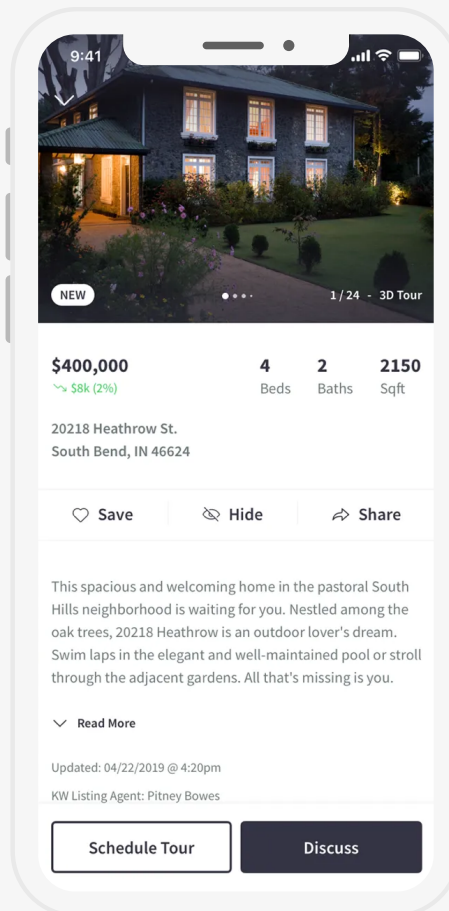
9:41

NEW

1 / 24 - 3D Tour

$400,000
$8k (2%)

| 4 | 2 | 2150 |
|---|---|---|
| Beds | Baths | Sqft |

20218 Heathrow St.
South Bend, IN 46624

Save Hide Share

This spacious and welcoming home in the pastoral South Hills neighborhood is waiting for you. Nestled among the oak trees, 20218 Heathrow is an outdoor lover's dream. Swim laps in the elegant and well-maintained pool or stroll through the adjacent gardens. All that's missing is you.

Read More

Updated: 04/22/2019 @ 4:20pm

KW Listing Agent: Pitney Bowes

Schedule Tour

Discuss